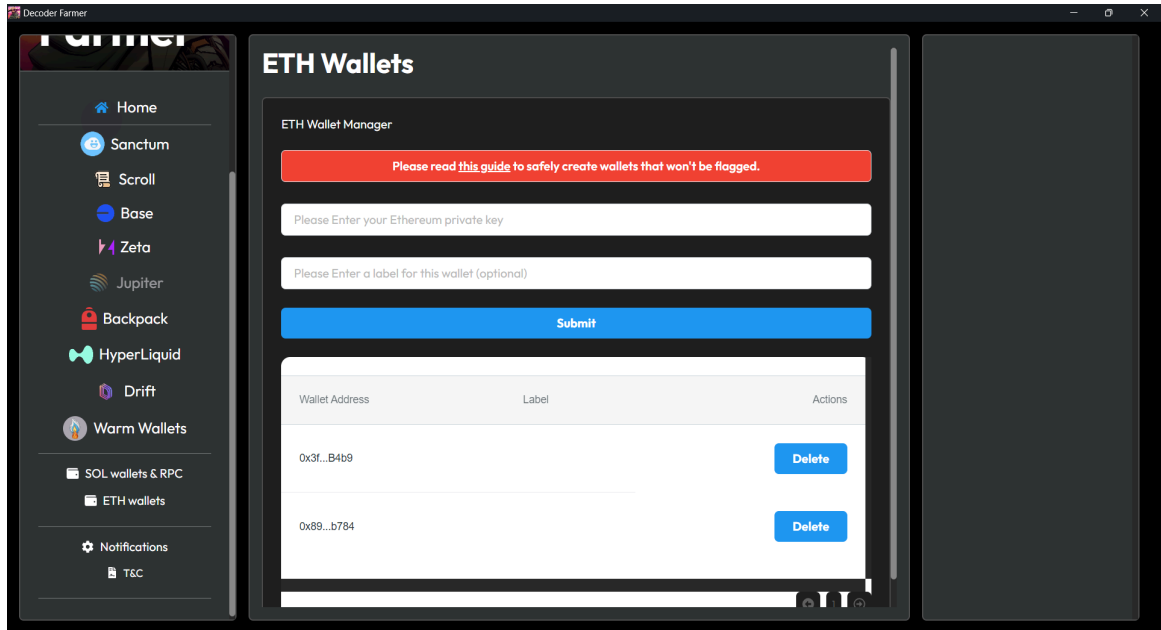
Decoder Farmer

Farmer

Home

Sanctum

Scroll

Base

Zeta

Jupiter

Backpack

HyperLiquid

Drift

Warm Wallets

SOL wallets & RPC

ETH wallets

Notifications

T&C

ETH Wallets

ETH Wallet Manager

Please read this guide to safely create wallets that won't be flagged.

Please Enter your Ethereum private key

Please Enter a label for this wallet (optional)

Submit

| Wallet Address | Label | Actions |
|---|---|---|
| 0x3f...B4b9 | | Delete |
| 0x89...b784 | | Delete |

1